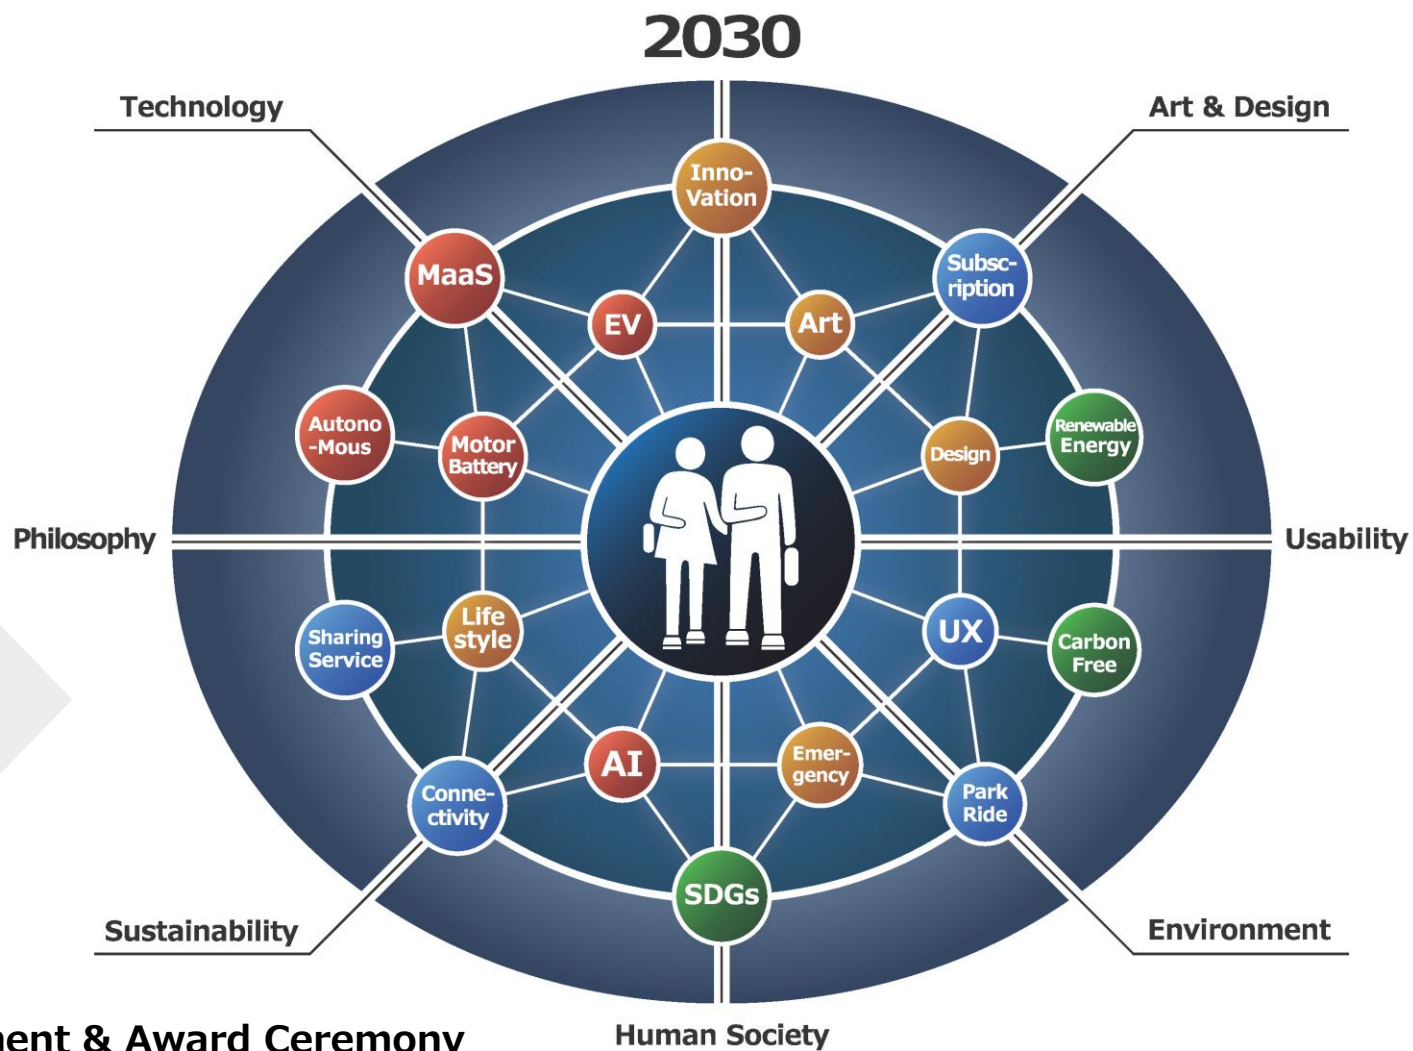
2030

Technology

Art & Design

Inno-Vation

MaaS

Subsc-ription

EV

Art

Autono-Mous

Motor Battery

Design

Renewable Energy

Philosophy

Usability

Sharing Service

Life style

UX

Carbon Free

AI

Emer-gency

Conne-ctivity

Park Ride

SDGs

Sustainability

Environment

ent & Award Ceremony

Human Society